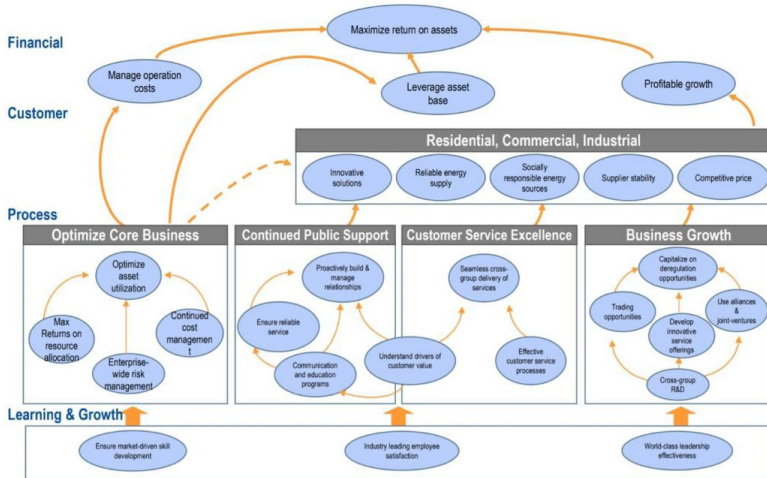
Financial

Maximize return on assets

Manage operation costs

Leverage asset base

Profitable growth

Customer

Residential, Commercial, Industrial

Innovative solutions

Reliable energy supply

Socially responsible energy sources

Supplier stability

Competitive price

Process

Optimize Core Business

Optimize asset utilization

Max Returns on resource allocation

Continued cost managemen t

Enterprise-wide risk management

Continued Public Support

Proactively build & manage relationships

Ensure reliable service

Communication and education programs

Understand drivers of customer value

Customer Service Excellence

Seamless cross-group delivery of services

Effective customer service processes

Business Growth

Capitalize on deregulation opportunities

Trading opportunities

Develop innovative service offerings

Use alliances & joint-ventures

Cross-group R&D

Learning & Growth

Ensure market-driven skill development

Industry leading employee satisfaction

World-class leadership effectiveness